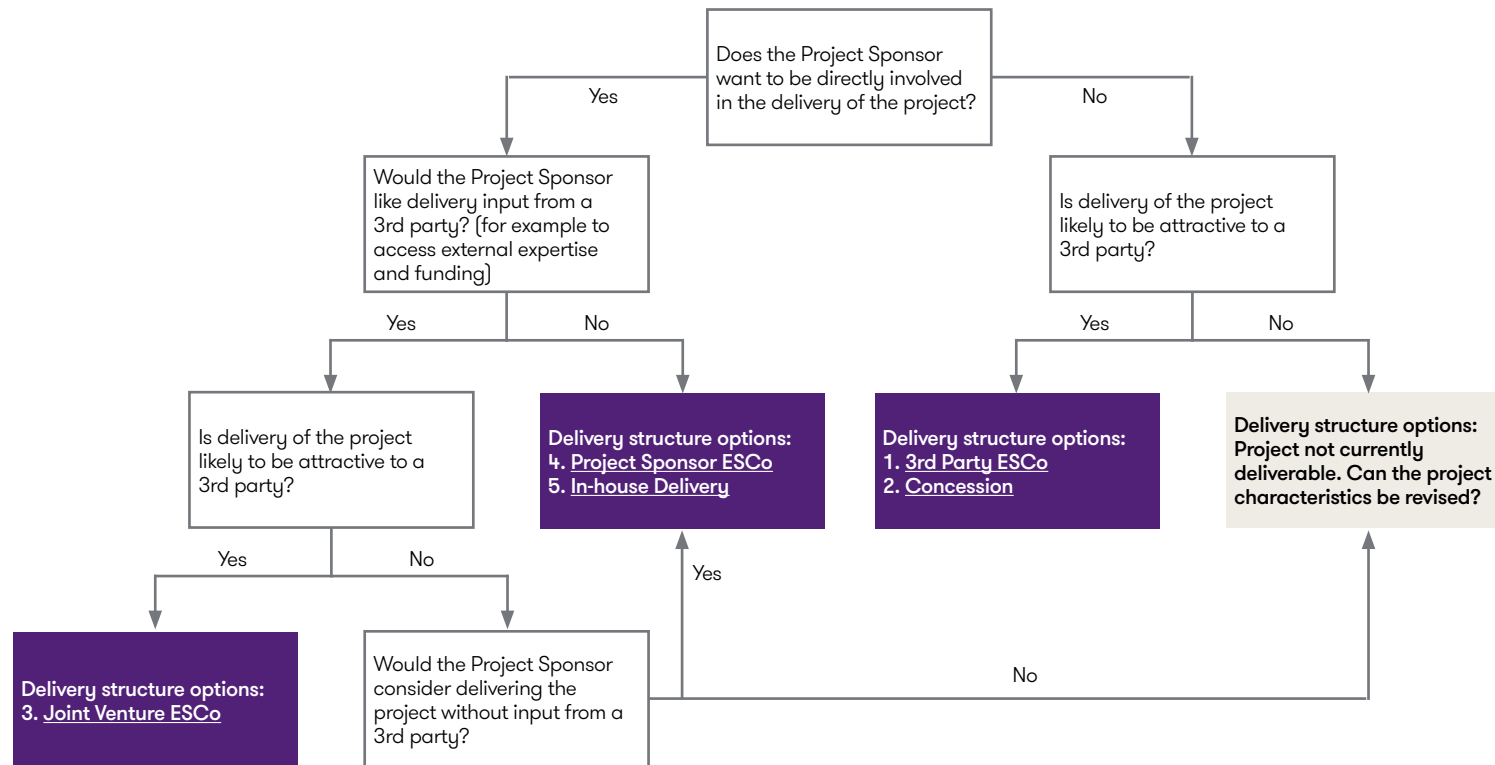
Does the Project Sponsor want to be directly involved in the delivery of the project?

Yes

No

Would the Project Sponsor like delivery input from a 3rd party? (for example to access external expertise and funding)

Is delivery of the project likely to be attractive to a 3rd party?

Yes

No

Yes

No

Is delivery of the project likely to be attractive to a 3rd party?

Delivery structure options:
4. Project Sponsor ESCo
5. In-house Delivery

Delivery structure options:
1. 3rd Party ESCo
2. Concession

Delivery structure options:
Project not currently deliverable. Can the project characteristics be revised?

Yes

No

Yes

Delivery structure options:
3. Joint Venture ESCo

Would the Project Sponsor consider delivering the project without input from a 3rd party?

No